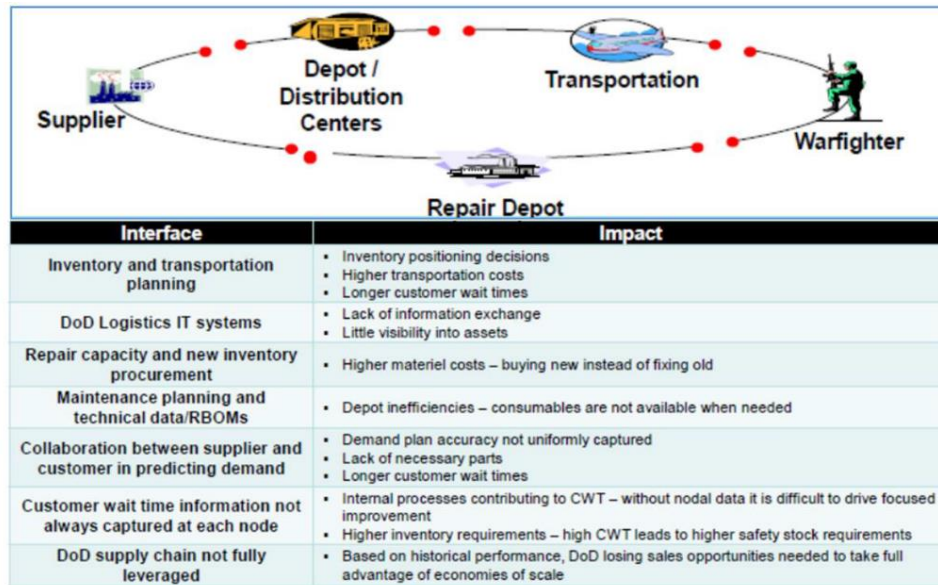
Depot / Distribution Centers

Transportation

Supplier

Warfighter

Repair Depot

| Interface | Impact |
|---|---|
| Inventory and transportation planning | • Inventory positioning decisions • Higher transportation costs • Longer customer wait times |
| DoD Logistics IT systems | • Lack of information exchange • Little visibility into assets |
| Repair capacity and new inventory procurement | • Higher materiel costs – buying new instead of fixing old |
| Maintenance planning and technical data/RBOMs | • Depot inefficiencies – consumables are not available when needed |
| Collaboration between supplier and customer in predicting demand | • Demand plan accuracy not uniformly captured • Lack of necessary parts • Longer customer wait times |
| Customer wait time information not always captured at each node | • Internal processes contributing to CWT – without nodal data it is difficult to drive focused improvement • Higher inventory requirements – high CWT leads to higher safety stock requirements |
| DoD supply chain not fully leveraged | • Based on historical performance, DoD losing sales opportunities needed to take full advantage of economies of scale |